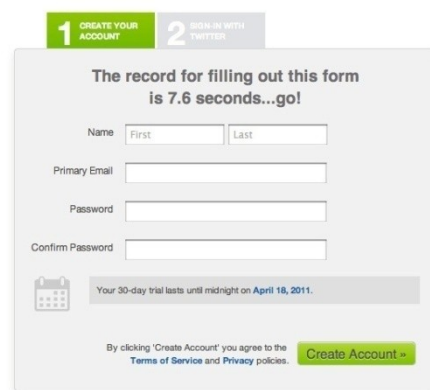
1 CREATE YOUR ACCOUNT

2 SIGN-IN WITH TWITTER

The record for filling out this form is 7.6 seconds...go!

Name First Last

Primary Email

Password

Confirm Password

Your 30-day trial lasts until midnight on April 18, 2011.

By clicking 'Create Account' you agree to the Terms of Service and Privacy policies.

Create Account »